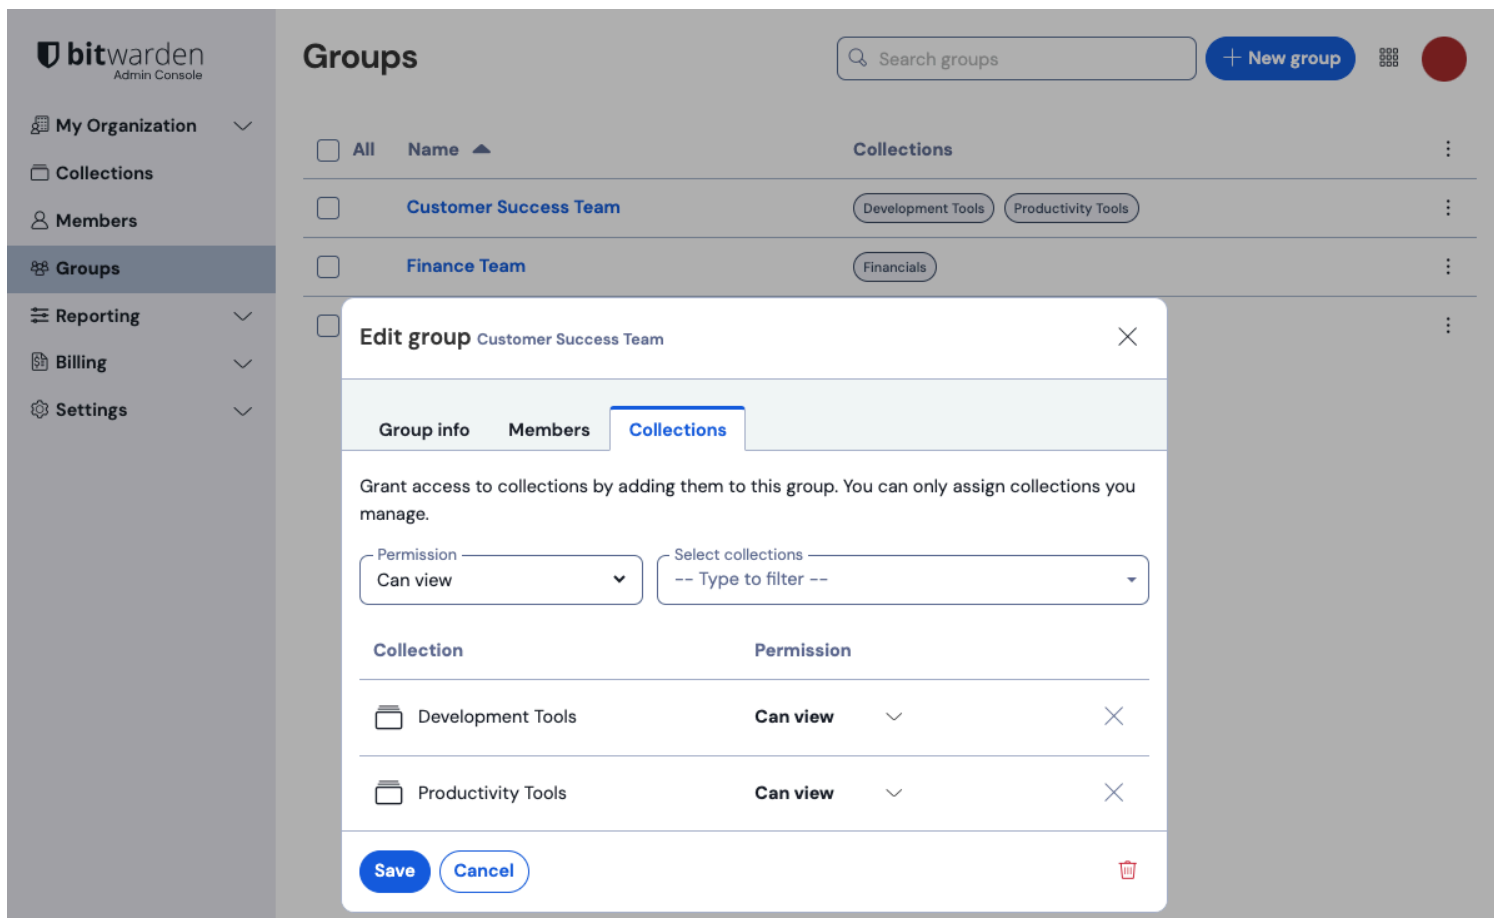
bitwarden
Admin Console

My Organization
Collections
Members
Groups
Reporting
Billing
Settings

Groups

Search groups

New group

| All | Name | Collections |
|---|---|---|
| | Customer Success Team | Development Tools Productivity Tools |
| | Finance Team | Financials |

Edit group Customer Success Team

Group info Members Collections

Grant access to collections by adding them to this group. You can only assign collections you manage.

Permission
Can view

Select collections
-- Type to filter --

| Collection | Permission |
|---|---|
| Development Tools | Can view |
| Productivity Tools | Can view |

Save Cancel